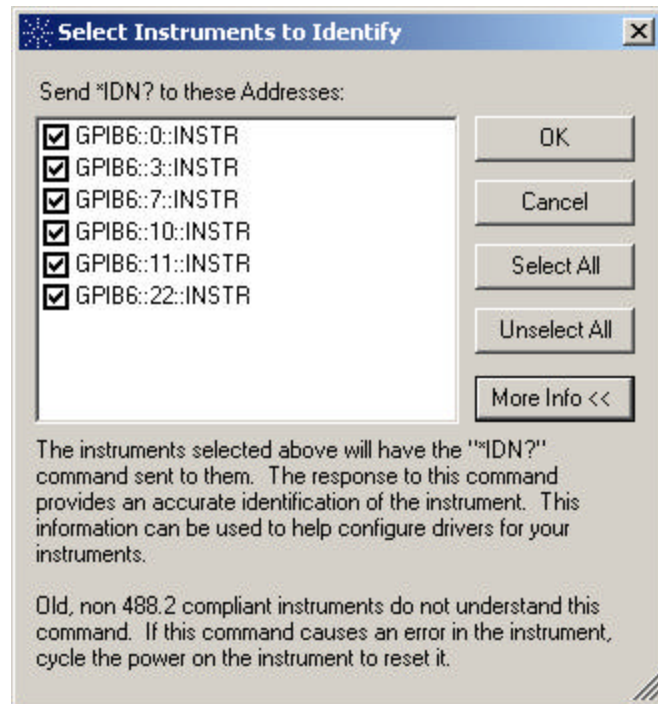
Select Instruments to Identify

X

Send *IDN? to these Addresses:

GPIB6::0::INSTR
GPIB6::3::INSTR
GPIB6::7::INSTR
GPIB6::10::INSTR
GPIB6::11::INSTR
GPIB6::22::INSTR

OK

Cancel

Select All

Unselect All

More Info <<

The instruments selected above will have the "*IDN?" command sent to them. The response to this command provides an accurate identification of the instrument. This information can be used to help configure drivers for your instruments.

Old, non 488.2 compliant instruments do not understand this command. If this command causes an error in the instrument, cycle the power on the instrument to reset it.